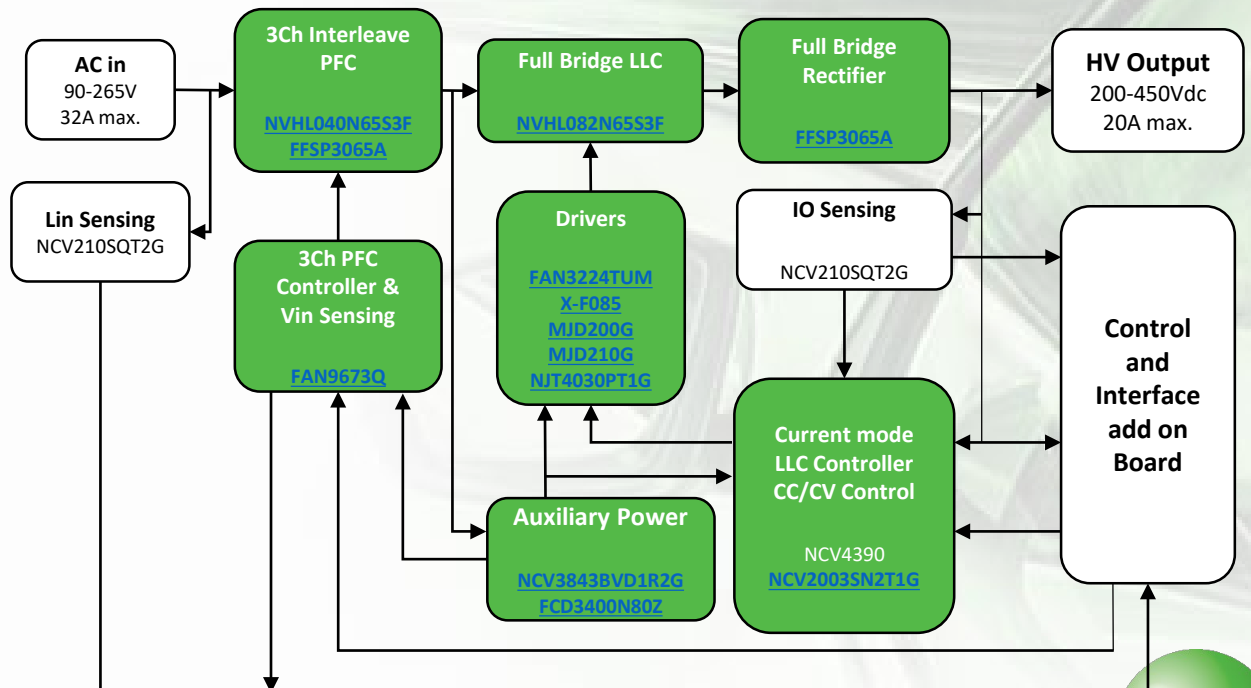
AC in
90-265V
32A max.

3Ch Interleave PFC
NVHL040N65S3F
FFSP3065A

Full Bridge LLC
NVHL082N65S3F

Full Bridge Rectifier
FFSP3065A

HV Output
200-450Vdc
20A max.

Lin Sensing
NCV210SQT2G

3Ch PFC Controller & Vin Sensing
FAN9673Q

Drivers
FAN3224TUM
X-F085
MJD200G
MJD210G
NJT4030PT1G

IO Sensing
NCV210SQT2G

Control and Interface add on Board

Current mode LLC Controller CC/CV Control
NCV4390
NCV2003SN2T1G

Auxiliary Power
NCV3843BVD1R2G
FCD3400N80Z